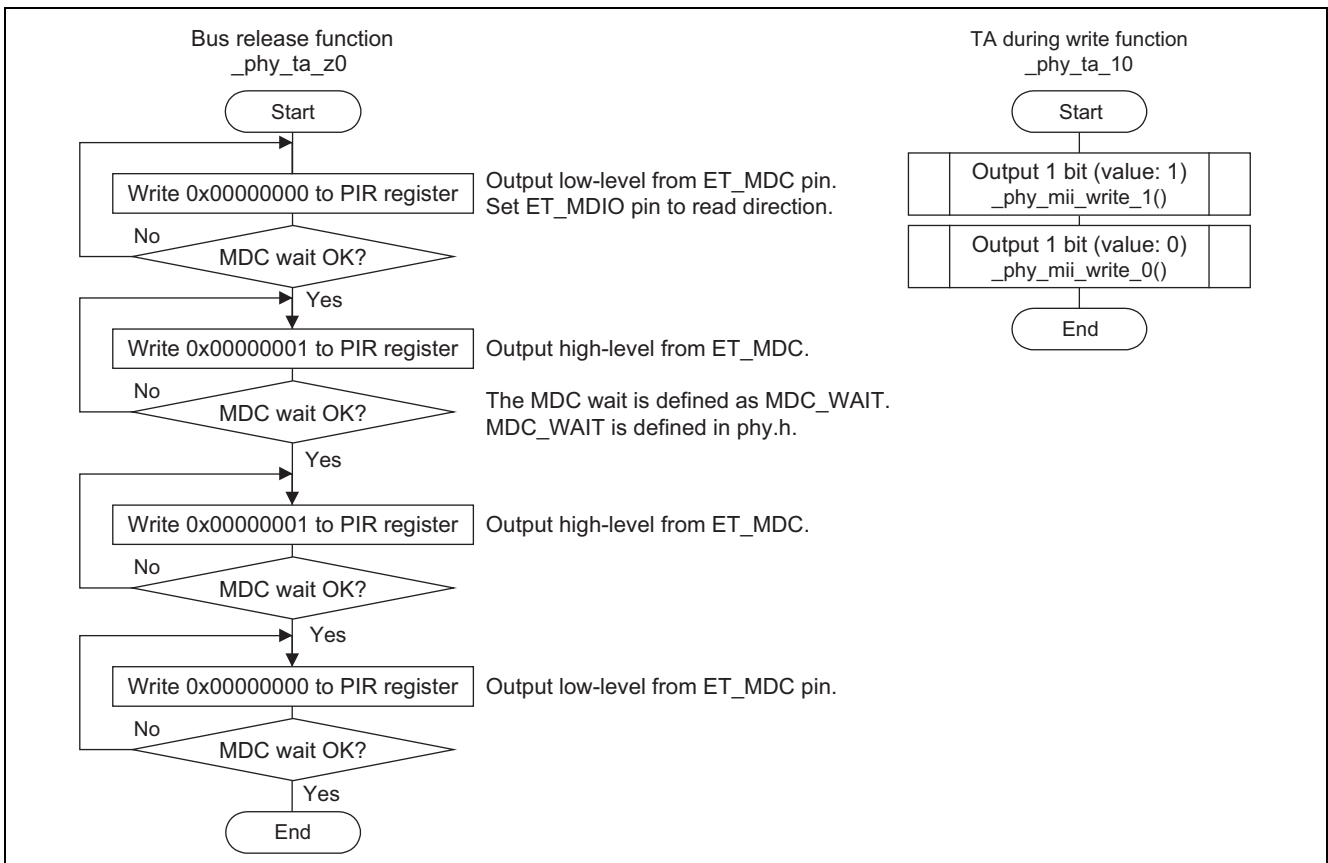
Bus release function
_phy_ta_z0

Start

Write 0x00000000 to PIR register

Output low-level from ET_MDC pin.
Set ET_MDIO pin to read direction.

No

MDC wait OK?

Yes

Write 0x00000001 to PIR register

Output high-level from ET_MDC.

No

MDC wait OK?

The MDC wait is defined as MDC_WAIT.
MDC_WAIT is defined in phy.h.

Yes

Write 0x00000001 to PIR register

Output high-level from ET_MDC.

No

MDC wait OK?

Yes

Write 0x00000000 to PIR register

Output low-level from ET_MDC pin.

No

MDC wait OK?

Yes

End

TA during write function
_phy_ta_10

Start

Output 1 bit (value: 1)
_phy_mii_write_1()

Output 1 bit (value: 0)
_phy_mii_write_0()

End